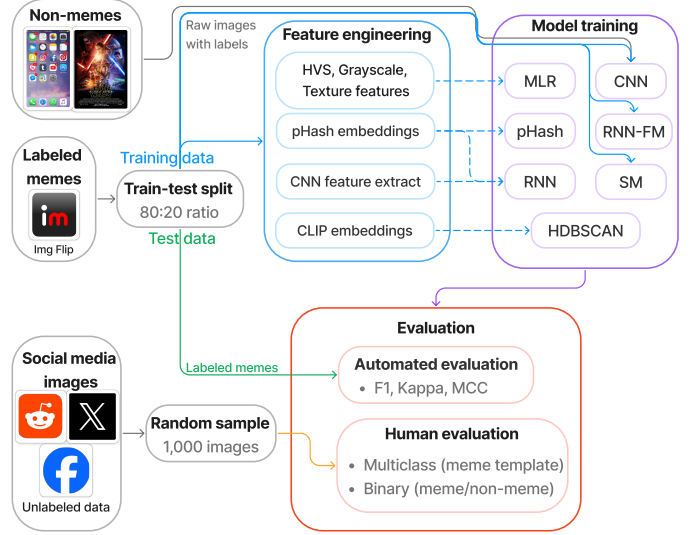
Non-memes

Raw images with labels

Feature engineering

Model training

HVS, Grayscale, Texture features

MLR

CNN

pHash embeddings

pHash

RNN-FM

Labeled memes

Training data

CNN feature extract

RNN

SM

Train-test split
80:20 ratio

Img Flip

Test data

CLIP embeddings

HDBSCAN

Evaluation

Social media images

Labeled memes

Automated evaluation
• F1, Kappa, MCC

Random sample
1,000 images

Human evaluation
• Multiclass (meme template)
• Binary (meme/non-meme)

Unlabeled data